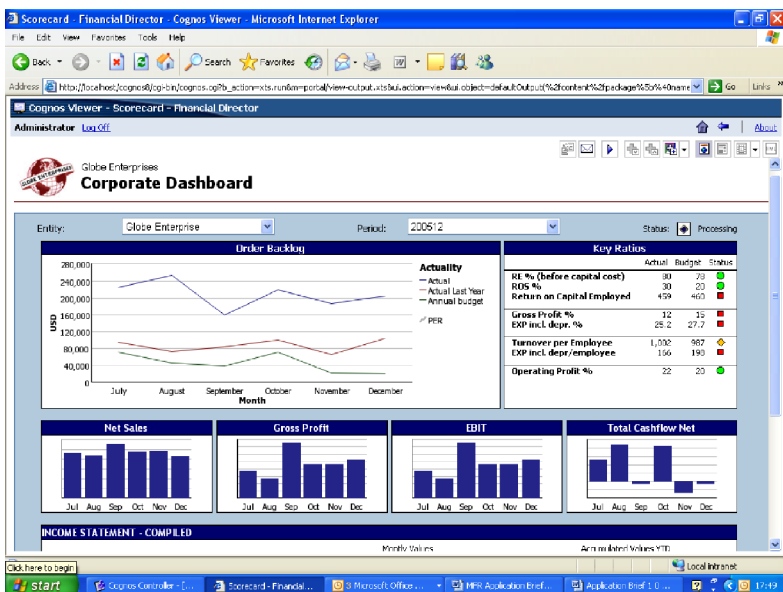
Scorecard - Financial Director - Cognos Viewer - Microsoft Internet Explorer

File Edit View Favorites Tools Help

Back Search Favorites

Address http://localhost/cognos8/cgi-bin/cognos.cgi?b_action=xts.run&m=portal/view-output.xts&ui.action=view&ui.object=defaultOutput(%2fcontent%2fpackage%5b%40name Go Links

Cognos Viewer - Scorecard - Financial Director

Administrator Log Off

About

GLOBE ENTERPRISES

Globe Enterprises
Corporate Dashboard

Entity: Globe Enterprise

Period: 200512

Status: Processing

Order Backlog

280,000
240,000
200,000
160,000
120,000
80,000
40,000
0

USD

July August September October November December
Month

Actuality
Actual
Actual Last Year
Annual budget

PER

Key Ratios

| | Actual | Budget | Status |
|---|---|---|---|
| RE % (before capital cost) | 80 | 78 | |
| ROS % | 30 | 20 | |
| Return on Capital Employed | 459 | 460 | |
| Gross Profit % | 12 | 15 | |
| EXP incl. depr. % | 25.2 | 27.7 | |
| Turnover per Employee | 1,002 | 987 | |
| EXP incl. depr/employee | 166 | 198 | |
| Operating Profit % | 22 | 20 | |

Net Sales
Jul Aug Sep Oct Nov Dec

Gross Profit
Jul Aug Sep Oct Nov Dec

EBIT
Jul Aug Sep Oct Nov Dec

Total Cashflow Net
Jul Aug Sep Oct Nov Dec

INCOME STATEMENT - COMPILED

Montly Values

Accumulated Values YTD

Click here to begin

Local intranet

start Cognos Controller - [... Scorecard - Financial ... 3 Microsoft Office ... MPR Application Brief ... Application Brief 1 0 ... 17:49